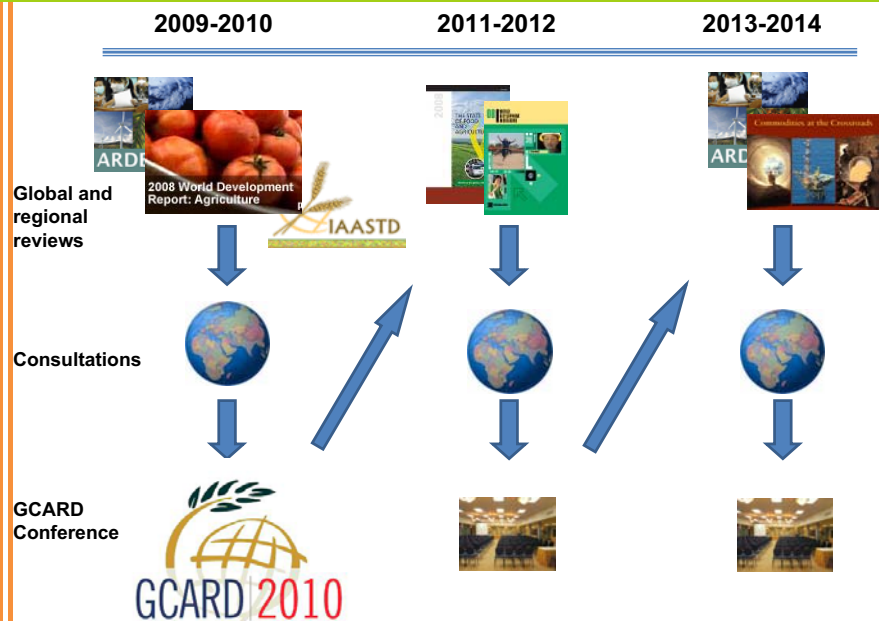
2009-2010

2011-2012

2013-2014

ARD

2008 World Development Report: Agriculture

IAASTD

THE STATE OF FOOD AND AGRICULTURE

ARD

Commodities at the Crossroads

Global and regional reviews

Consultations

GCARD Conference

GCARD 2010